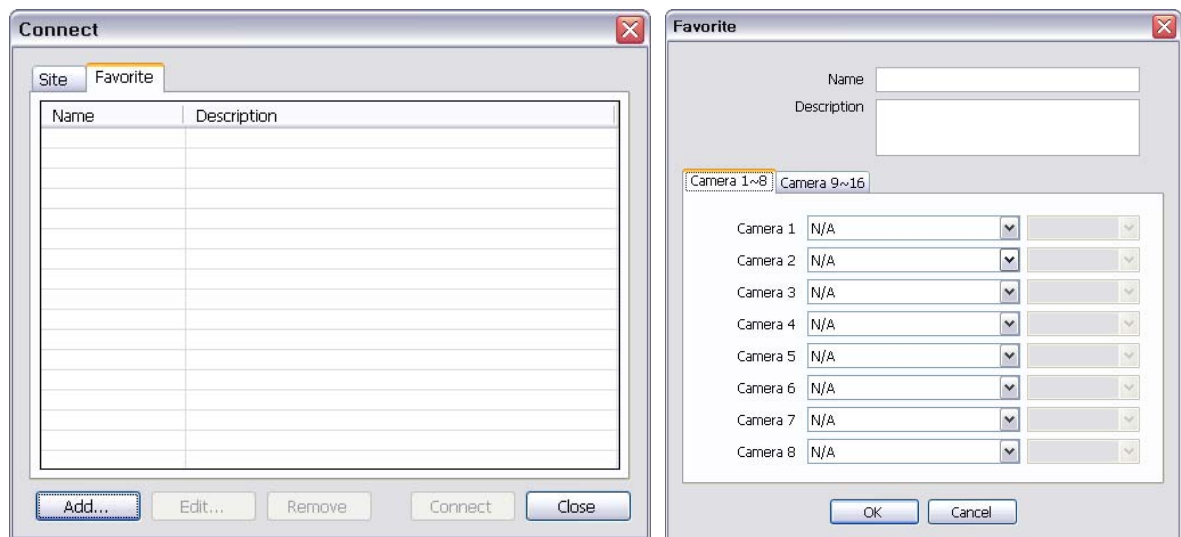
Connect

Site | Favorite

| Name | Description |
|---|---|

Add... | Edit... | Remove | Connect | Close

Favorite

Name

Description

Camera 1~8 | Camera 9~16

Camera 1 N/A
Camera 2 N/A
Camera 3 N/A
Camera 4 N/A
Camera 5 N/A
Camera 6 N/A
Camera 7 N/A
Camera 8 N/A

OK | Cancel